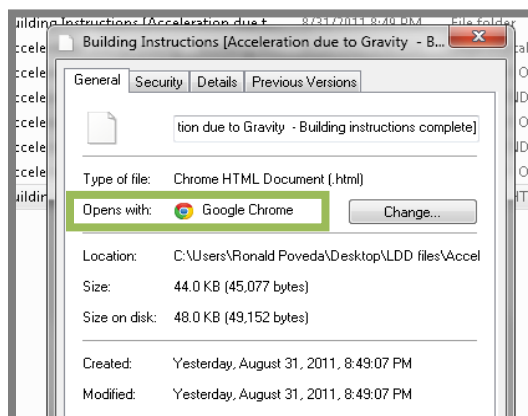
uilding Instructions [Acceleration due t 8/31/2011 8:49 PM File folder
ccele
ccele
ccele
ccele
ccele
ccele
uildir

Building Instructions [Acceleration due to Gravity - B...

General | Security | Details | Previous Versions

tion due to Gravity - Building instructions complete]

Type of file: Chrome HTML Document (.html)

Opens with: Google Chrome

Change...

Location: C:\Users\Ronald Poveda\Desktop\LDD files\Accel

Size: 44.0 KB (45,077 bytes)

Size on disk: 48.0 KB (49,152 bytes)

Created: Yesterday, August 31, 2011, 8:49:07 PM

Modified: Yesterday, August 31, 2011, 8:49:07 PM